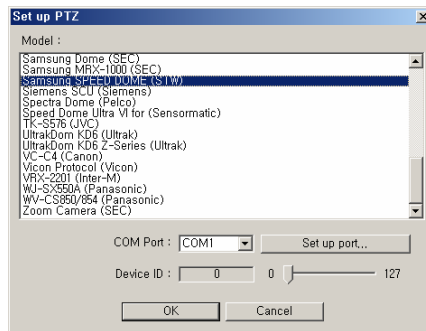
Set up PTZ

Model :

Samsung Dome (SEC)
Samsung MRX-1000 (SEC)
Samsung SPEED DOME (STW)
Siemens SCU (Siemens)
Spectra Dome (Pelco)
Speed Dome Ultra VI for (Sensormatic)
TK-S576 (JVC)
UltrakDom KD6 (Ultrak)
UltrakDom KD6 Z-Series (Ultrak)
VC-C4 (Canon)
Vicon Protocol (Vicon)
VRX-2201 (Inter-M)
WJ-SX550A (Panasonic)
WV-CS850/854 (Panasonic)
Zoom Camera (SEC)

COM Port : COM1
Set up port...

Device ID : 0 0 127

OK
Cancel